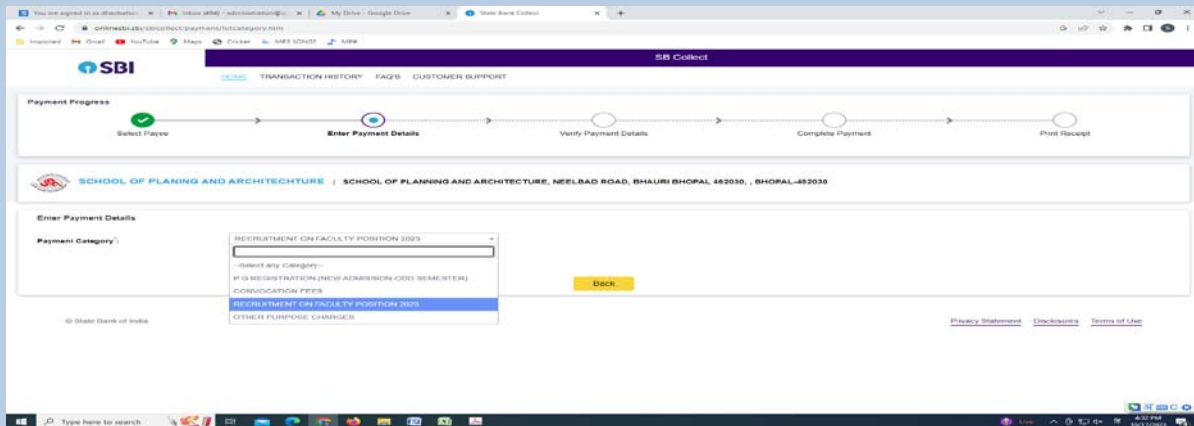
You are signed in as dhanlaxmi... | Inbox (494) - administration@... | My Drive - Google Drive | State Bank Collect

onlinesbi.sbi/sbicollect/payment/listcategory.htm

Imported Gmail YouTube Maps Cricket MRS SONDI MIW

SBI

SB Collect

HOME TRANSACTION HISTORY FAQ'S CUSTOMER SUPPORT

Payment Progress

Select Payee

Enter Payment Details

Verify Payment Details

Complete Payment

Print Receipt

SCHOOL OF PLANING AND ARCHITECHTURE | SCHOOL OF PLANNING AND ARCHITECTURE, NEELBAD ROAD, BHAURI BHOPAL 462030, , BHOPAL-462030

Enter Payment Details

Payment Category*

RECRUITMENT ON FACULTY POSITION 2023

--Select any Category--
P G REGISTRATION (NEW ADMISSION ODD SEMESTER)
CONVOCATION FEES
RECRUITMENT ON FACULTY POSITION 2023
OTHER PURPOSE CHARGES

Back

© State Bank of India

Privacy Statement Disclosures Terms of Use

Type here to search

4:32 PM